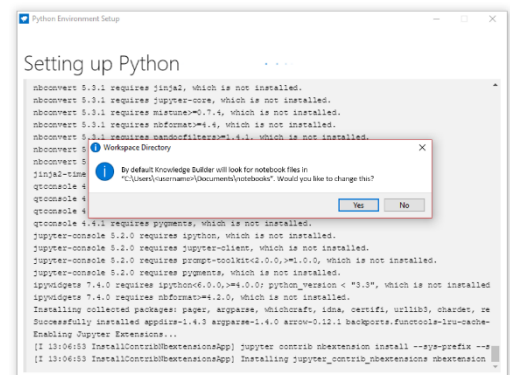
Python Environment Setup

Setting up Python

nbconvert 5.3.1 requires jinja2, which is not installed.
nbconvert 5.3.1 requires jupyter-core, which is not installed.
nbconvert 5.3.1 requires mistune>=0.7.4, which is not installed.
nbconvert 5.3.1 requires nbformat>=4.4, which is not installed.
nbconvert 5.3.1 requires pandocfilters>=1.4.1, which is not installed.
nbconvert 5 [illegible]
nbconvert 5 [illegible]
jinja2-time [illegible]
qtconsole 4 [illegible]
qtconsole 4 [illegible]
qtconsole 4 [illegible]
qtconsole 4 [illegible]
qtconsole 4.4.1 requires pygments, which is not installed.
jupyter-console 5.2.0 requires ipython, which is not installed.
jupyter-console 5.2.0 requires jupyter-client, which is not installed.
jupyter-console 5.2.0 requires prompt-toolkit<2.0.0,>=1.0.0, which is not installed.
jupyter-console 5.2.0 requires pygments, which is not installed.
ipywidgets 7.4.0 requires ipython<6.0.0,>=4.0.0; python_version < "3.3", which is not installed
ipywidgets 7.4.0 requires nbformat>=4.2.0, which is not installed.
Installing collected packages: pager, argparse, whichcraft, idna, certifi, urllib3, chardet, re
Successfully installed appdirs-1.4.3 argparse-1.4.0 arrow-0.12.1 backports.functools-lru-cache-
Enabling Jupyter Extensions...
[I 13:06:53 InstallContribNbextensionsApp] jupyter contrib nbextension install --sys-prefix --s
[I 13:06:53 InstallContribNbextensionsApp] Installing jupyter_contrib_nbextensions nbextension

Workspace Directory

By default Knowledge Builder will look for notebook files in "C:\Users\<username>\Documents\notebooks". Would you like to change this?

Yes
No